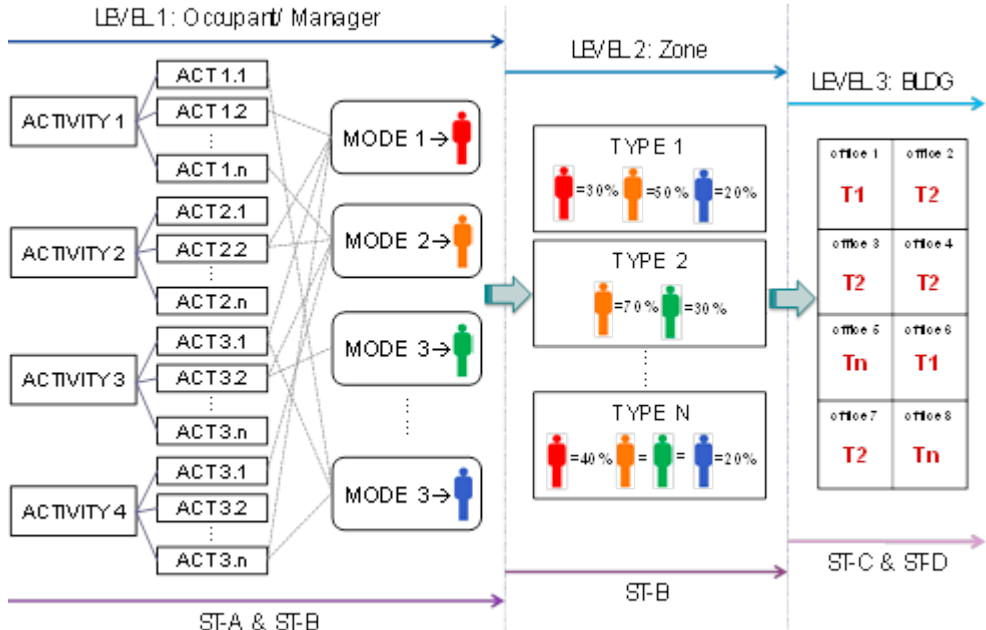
LEVEL 1: Occupant/ Manager

ACTIVITY 1

ACT1.1

ACT1.2

⋮

ACT1.n

ACTIVITY 2

ACT2.1

ACT2.2

⋮

ACT2.n

ACTIVITY 3

ACT3.1

ACT3.2

⋮

ACT3.n

ACTIVITY 4

ACT3.1

ACT3.2

⋮

ACT3.n

MODE 1→

MODE 2→

MODE 3→

⋮

MODE 3→

ST-A & ST-B

LEVEL 2: Zone

TYPE 1

=30% =50% =20%

TYPE 2

=70% =30%

⋮

TYPE N

=40% = = =20%

ST-B

LEVEL 3: BLDG

| office 1 T1 | office 2 T2 |
|---|---|
| office 3 T2 | office 4 T2 |
| office 5 Tn | office 6 T1 |
| office 7 T2 | office 8 Tn |

ST-C & ST-D